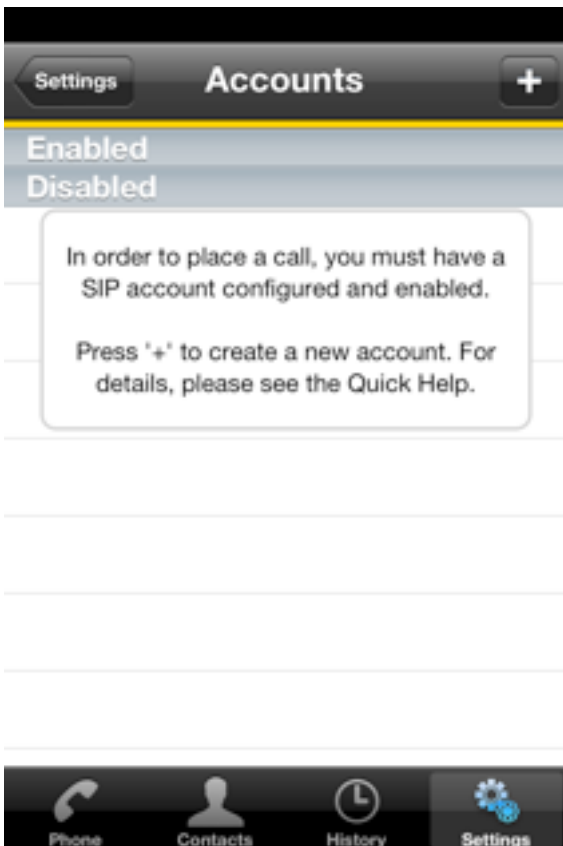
Settings

Accounts

+

Enabled

Disabled

In order to place a call, you must have a SIP account configured and enabled.

Press '+' to create a new account. For details, please see the Quick Help.

Phone

Contacts

History

Settings